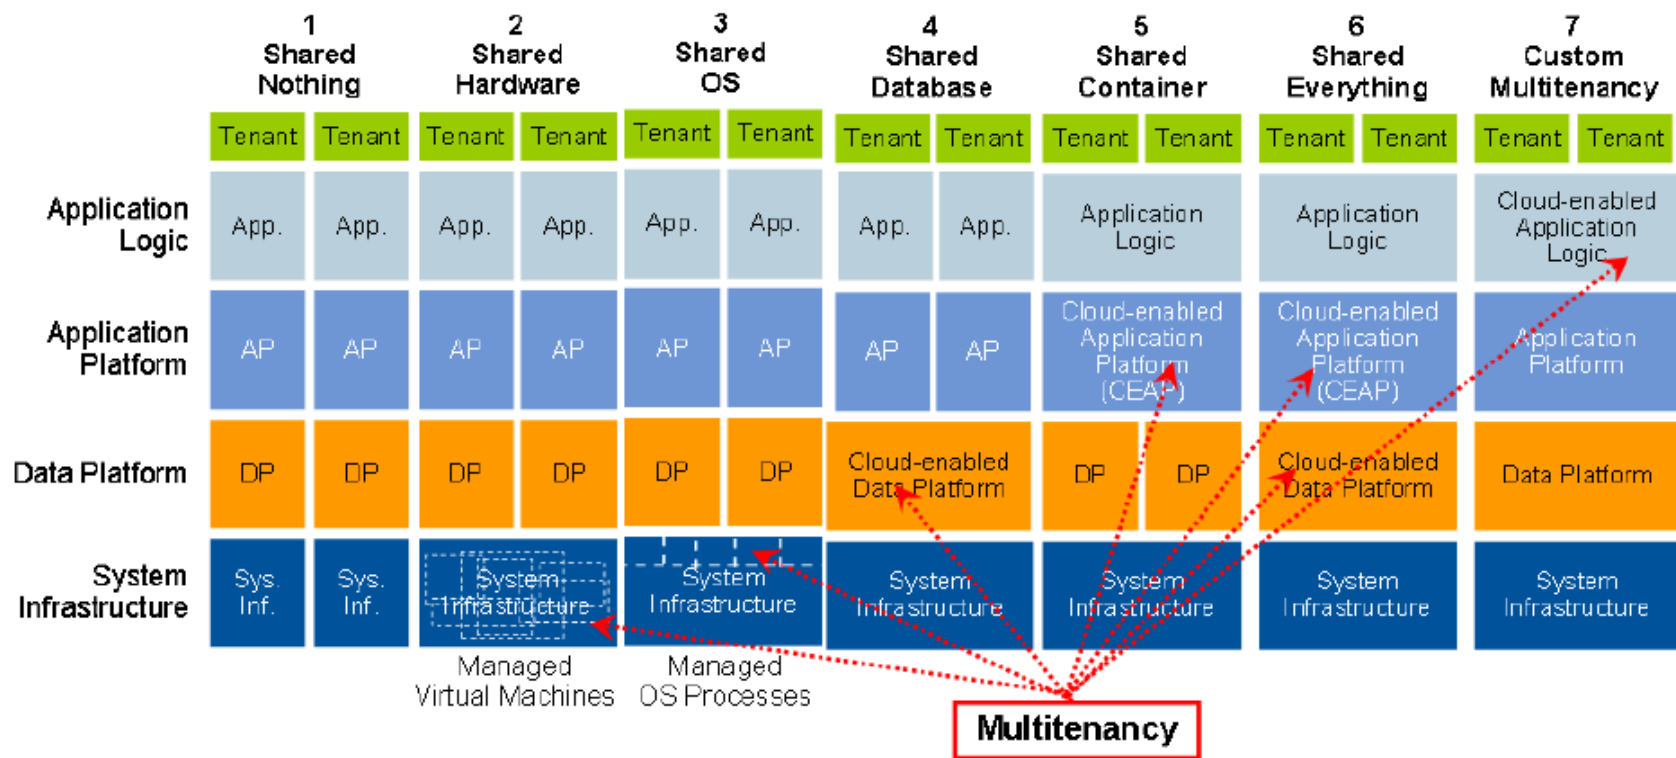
| | 1 Shared Nothing | | 2 Shared Hardware | | 3 Shared OS | | 4 Shared Database | | 5 Shared Container | | 6 Shared Everything | | 7 Custom Multitenancy | |
|---|---|---|---|---|---|---|---|---|---|---|---|---|---|---|
| | Tenant | Tenant | Tenant | Tenant | Tenant | Tenant | Tenant | Tenant | Tenant | Tenant | Tenant | Tenant | Tenant | Tenant |
| Application Logic | App. | App. | App. | App. | App. | App. | App. | App. | Application Logic | | Application Logic | | Cloud-enabled Application Logic | |
| Application Platform | AP | AP | AP | AP | AP | AP | AP | AP | Cloud-enabled Application Platform (CEAP) | | Cloud-enabled Application Platform (CEAP) | | Application Platform | |
| Data Platform | DP | DP | DP | DP | DP | DP | Cloud-enabled Data Platform | | DP | DP | Cloud-enabled Data Platform | | Data Platform | |
| System Infrastructure | Sys. Inf. | Sys. Inf. | System Infrastructure | | System Infrastructure | | System Infrastructure | | System Infrastructure | | System Infrastructure | | System Infrastructure | |

Managed Virtual Machines

Managed OS Processes

Multitenancy